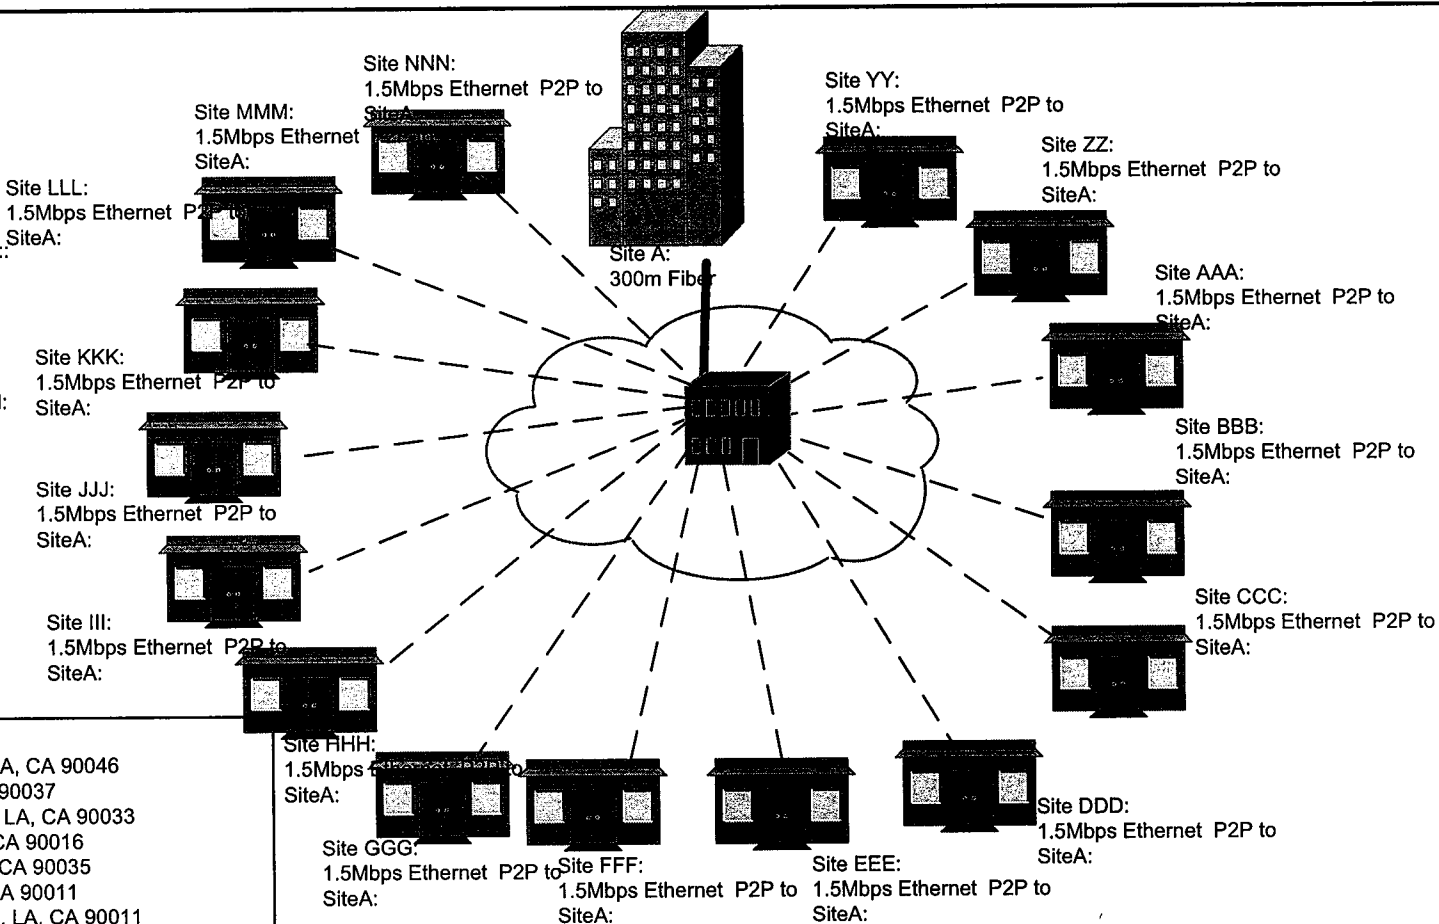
Site NNN:
1.5Mbps Ethernet P2P to
SiteA:

Site MMM:
1.5Mbps Ethernet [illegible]
SiteA:

Site LLL:
1.5Mbps Ethernet P2P to
SiteA:

Site YY:
1.5Mbps Ethernet P2P to
SiteA:

Site ZZ:
1.5Mbps Ethernet P2P to
SiteA:

Site A:
300m Fiber

Site AAA:
1.5Mbps Ethernet P2P to
SiteA:

Site KKK:
1.5Mbps Ethernet P2P to
SiteA:

Site BBB:
1.5Mbps Ethernet P2P to
SiteA:

Site JJJ:
1.5Mbps Ethernet P2P to
SiteA:

Site CCC:
1.5Mbps Ethernet P2P to
SiteA:

Site III:
1.5Mbps Ethernet P2P to
SiteA:

A, CA 90046
90037
LA, CA 90033
CA 90016
CA 90035
A 90011
LA, CA 90011

Site HHH:
1.5Mbps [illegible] to
SiteA:

Site DDD:
1.5Mbps Ethernet P2P to
SiteA:

Site GGG:
1.5Mbps Ethernet P2P to
SiteA:

Site FFF:
1.5Mbps Ethernet P2P to
SiteA:

Site EEE:
1.5Mbps Ethernet P2P to
SiteA: